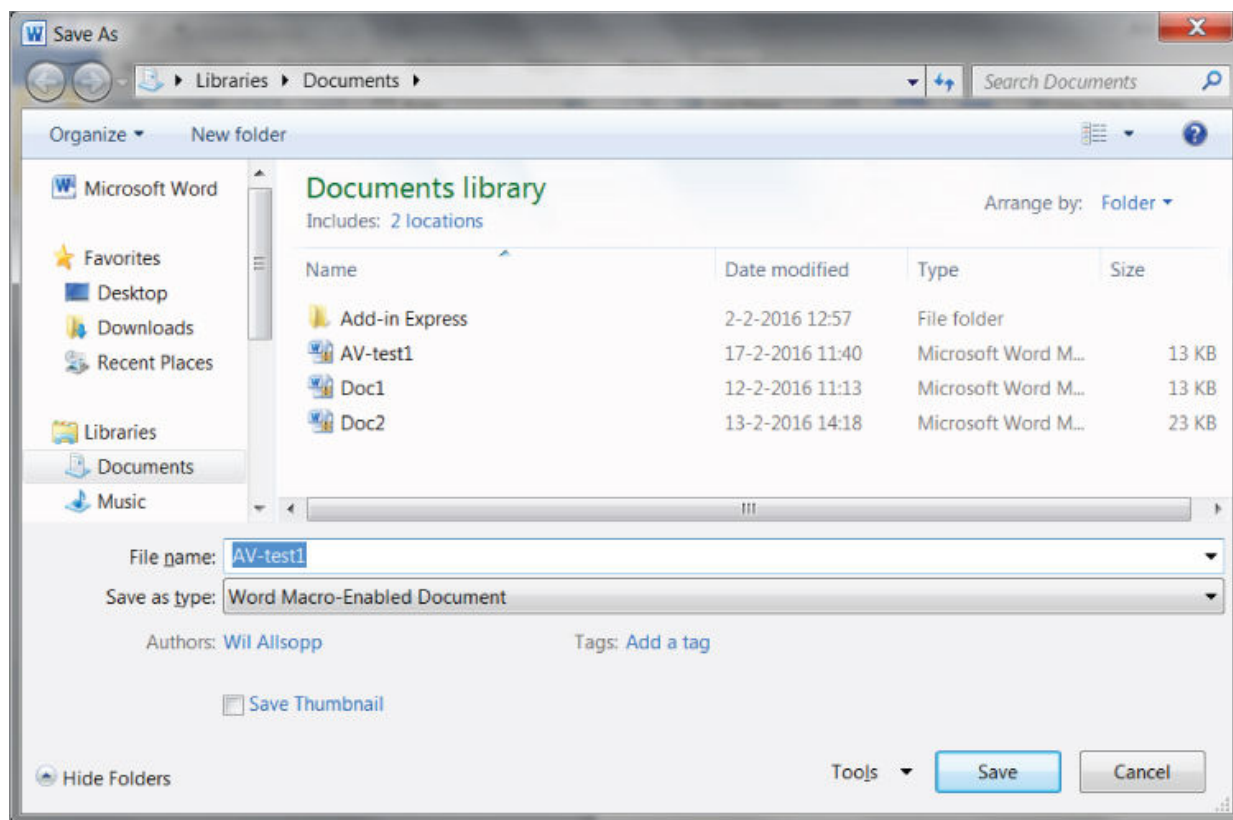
Save As

Libraries ▸ Documents ▸

Search Documents

Organize ▾ New folder

Microsoft Word

Favorites
Desktop
Downloads
Recent Places

Libraries
Documents
Music

Documents library
Includes: 2 locations

Arrange by: Folder ▾

| Name | Date modified | Type | Size |
|---|---|---|---|
| Add-in Express | 2-2-2016 12:57 | File folder | |
| AV-test1 | 17-2-2016 11:40 | Microsoft Word M... | 13 KB |
| Doc1 | 12-2-2016 11:13 | Microsoft Word M... | 13 KB |
| Doc2 | 13-2-2016 14:18 | Microsoft Word M... | 23 KB |

File name: AV-test1

Save as type: Word Macro-Enabled Document

Authors: Wil Allsopp

Tags: Add a tag

Save Thumbnail

Hide Folders

Tools ▾

Save

Cancel